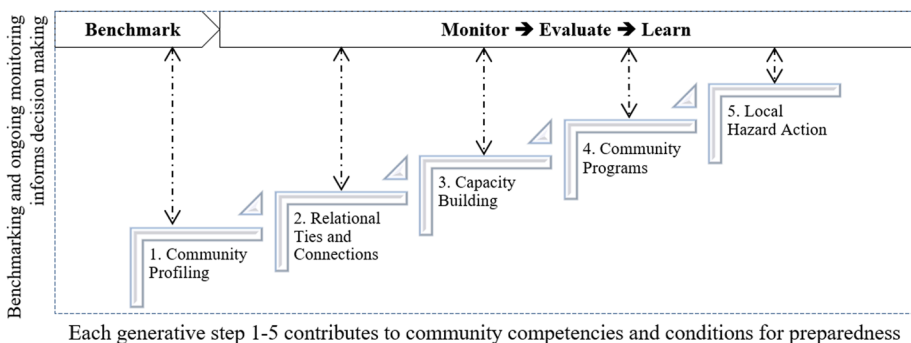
Benchmarking and ongoing monitoring informs decision making

Benchmark

Monitor ➔ Evaluate ➔ Learn

1. Community Profiling

2. Relational Ties and Connections

3. Capacity Building

4. Community Programs

5. Local Hazard Action

Each generative step 1-5 contributes to community competencies and conditions for preparedness